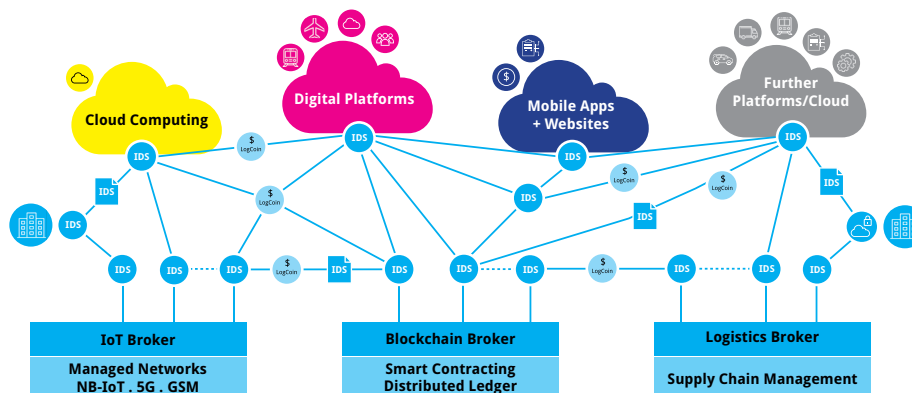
Cloud Computing

Digital Platforms

Mobile Apps + Websites

Further Platforms/Cloud

IDS

$ LogCoin

IDS

IDS

IDS

IDS

$ LogCoin

IDS

IDS

$ LogCoin

$ LogCoin

IDS

IDS

IDS

IDS

IDS

IDS

IDS

IDS

IDS

$ LogCoin

IDS

$ LogCoin

IDS

IDS

IDS

IDS

IoT Broker

Managed Networks NB-IoT . 5G . GSM

Blockchain Broker

Smart Contracting Distributed Ledger

Logistics Broker

Supply Chain Management